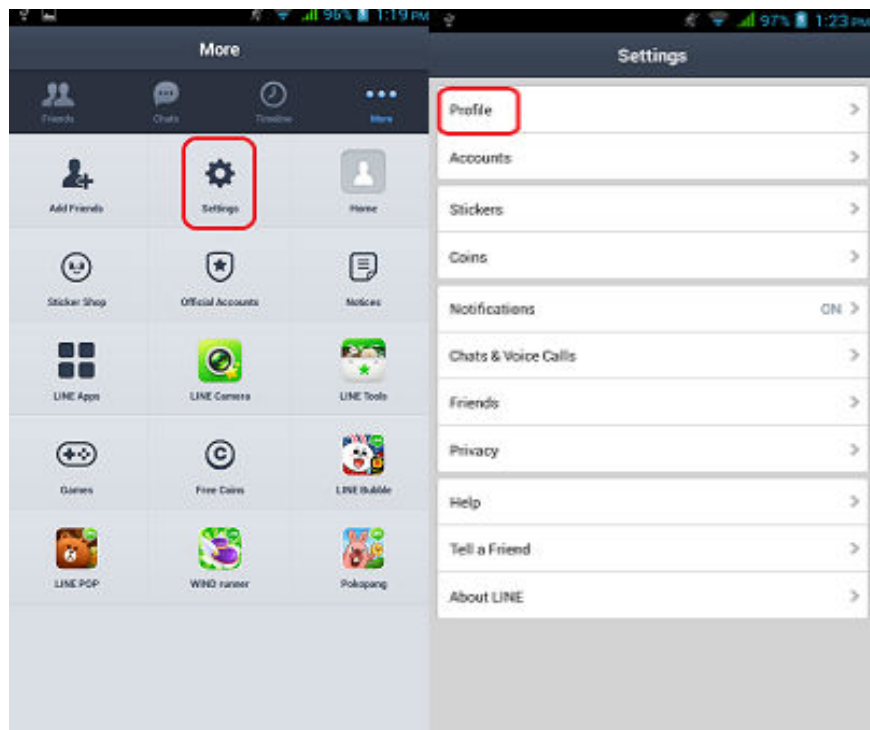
96% 1:19 PM

More

Friends
Chats
Timeline
More

Add Friends
Settings
Home

Sticker Shop
Official Accounts
Notices

LINE Apps
LINE Camera
LINE Tools

Games
Free Coins
LINE Bubble

LINE POP
WIND runner
Pokopang

97% 1:23 PM

Settings

Profile
Accounts

Stickers
Coins

Notifications ON
Chats & Voice Calls
Friends
Privacy

Help
Tell a Friend
About LINE